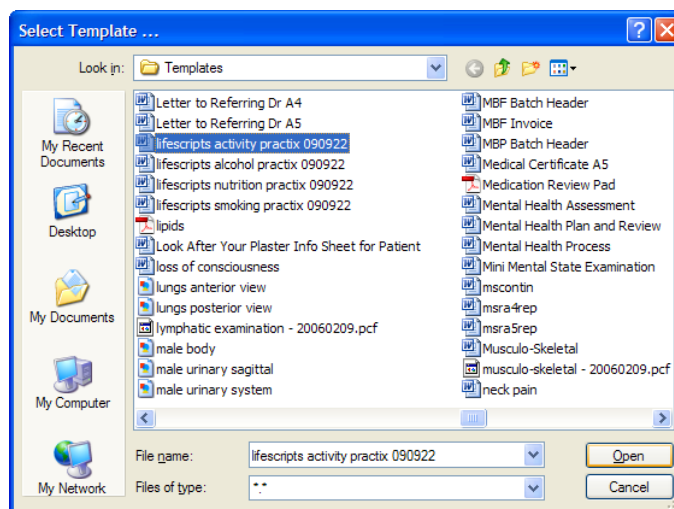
Select Template ...

Look in: Templates

My Recent Documents

Desktop

My Documents

My Computer

My Network

Letter to Referring Dr A4
Letter to Referring Dr A5
lifescripts activity practix 090922
lifescripts alcohol practix 090922
lifescripts nutrition practix 090922
lifescripts smoking practix 090922
lipids
Look After Your Plaster Info Sheet for Patient
loss of consciousness
lungs anterior view
lungs posterior view
lymphatic examination - 20060209.pcf
male body
male urinary sagittal
male urinary system

MBF Batch Header
MBF Invoice
MBP Batch Header
Medical Certificate A5
Medication Review Pad
Mental Health Assessment
Mental Health Plan and Review
Mental Health Process
Mini Mental State Examination
mscontin
msra4rep
msra5rep
Musculo-Skeletal
musculo-skeletal - 20060209.pcf
neck pain

File name: lifescripts activity practix 090922

Files of type: *.*

Open

Cancel